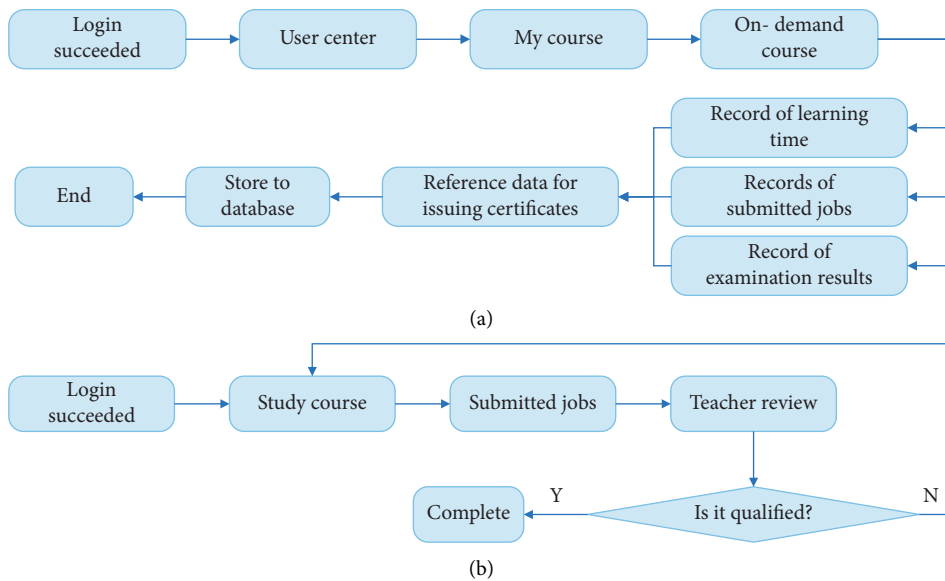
Login succeeded

User center

My course

On- demand course

Record of learning time

Records of submitted jobs

Record of examination results

Reference data for issuing certificates

Store to database

End

(a)

Login succeeded

Study course

Submitted jobs

Teacher review

Is it qualified?

Y

N

Complete

(b)